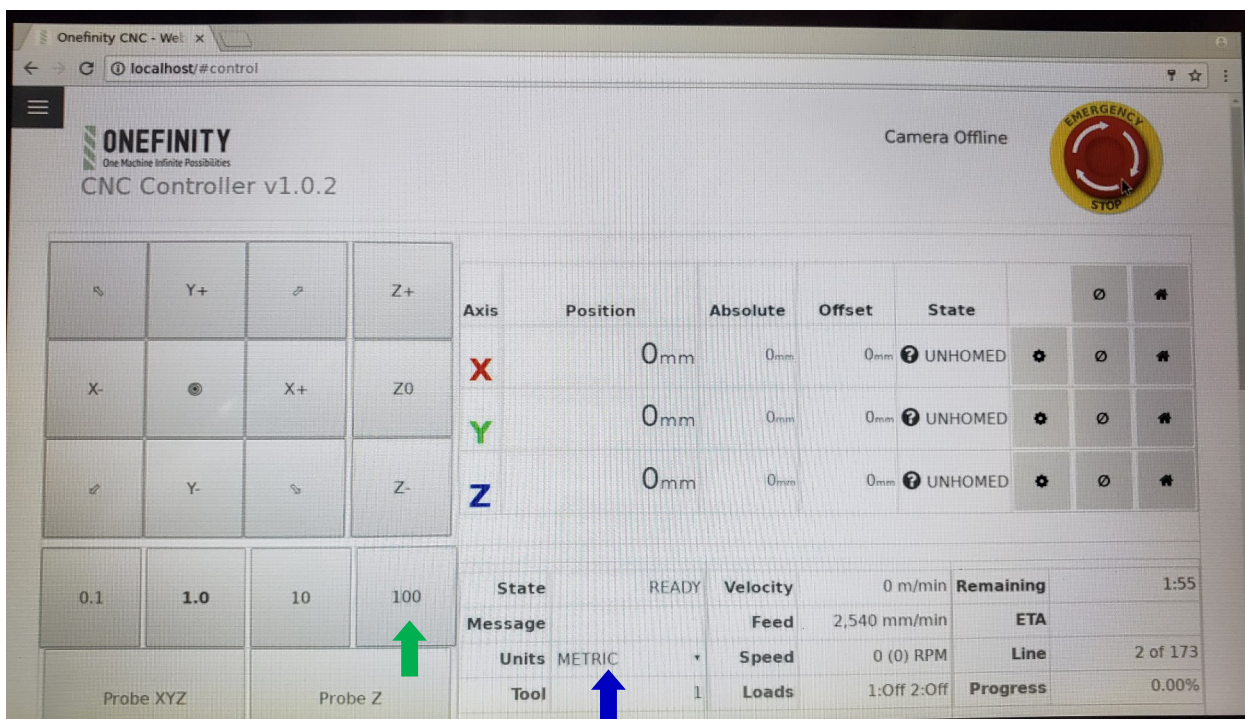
Onefinity CNC - Wel ×

localhost/#control

ONEFINITY
One Machine Infinite Possibilities
CNC Controller v1.0.2

Camera Offline

EMERGENCY STOP

| | Y+ | | Z+ |
|---|---|---|---|
| X- | | X+ | Z0 |
| | Y- | | Z- |

| 0.1 | 1.0 | 10 | 100 |
|---|---|---|---|

Probe XYZ

Probe Z

| Axis | Position | Absolute | Offset | State | | Ø | |
|---|---|---|---|---|---|---|---|
| X | 0mm | 0mm | 0mm | UNHOMED | | Ø | |
| Y | 0mm | 0mm | 0mm | UNHOMED | | Ø | |
| Z | 0mm | 0mm | 0mm | UNHOMED | | Ø | |

| State | READY | Velocity | 0 m/min | Remaining | 1:55 |
|---|---|---|---|---|---|
| Message | | Feed | 2,540 mm/min | ETA | |
| Units | METRIC | Speed | 0 (0) RPM | Line | 2 of 173 |
| Tool | 1 | Loads | 1:Off 2:Off | Progress | 0.00% |